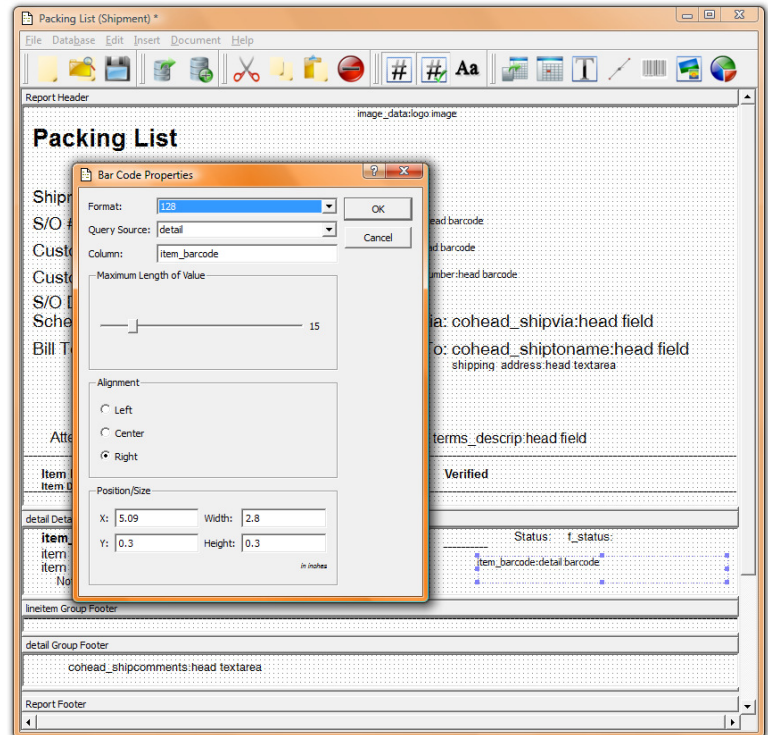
Packing List (Shipment) *

File Database Edit Insert Document Help

Report Header

image_data:logo image

Packing List

Shipm

S/O #

Custo

Custo

S/O D

Sche

Bill To

Atte

Item

Item D

ead barcode

ad barcode

umber:head barcode

ia: cohead_shipvia:head field

To: cohead_shiptoname:head field

shipping address:head textarea

terms_descrip:head field

Verified

Bar Code Properties

Format: 128

Query Source: detail

Column: item_barcode

OK

Cancel

Maximum Length of Value

15

Alignment

Left

Center

Right

Position/Size

X: 5.09

Width: 2.8

Y: 0.3

Height: 0.3

in inches

detail Deta

item_

item

item

No

Status: f_status:

item_barcode:detail barcode

lineitem Group Footer

detail Group Footer

cohead_shipcomments:head textarea

Report Footer